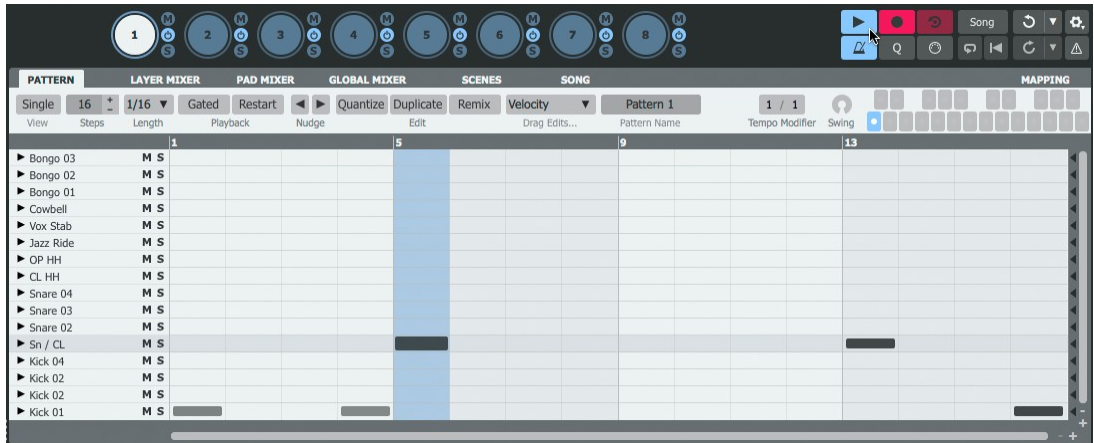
1 M S 2 M S 3 M S 4 M S 5 M S 6 M S 7 M S 8 M S

Song

Q

PATTERN LAYER MIXER PAD MIXER GLOBAL MIXER SCENES SONG MAPPING

Single 16 1/16 Gated Restart Quantize Duplicate Remix Velocity Pattern 1 1 / 1

View Steps Length Playback Nudge Edit Drag Edits... Pattern Name Tempo Modifier Swing

1 5 9 13

Bongo 03 M S
Bongo 02 M S
Bongo 01 M S
Cowbell M S
Vox Stab M S
Jazz Ride M S
OP HH M S
CL HH M S
Snare 04 M S
Snare 03 M S
Snare 02 M S
Sn / CL M S
Kick 04 M S
Kick 02 M S
Kick 02 M S
Kick 01 M S